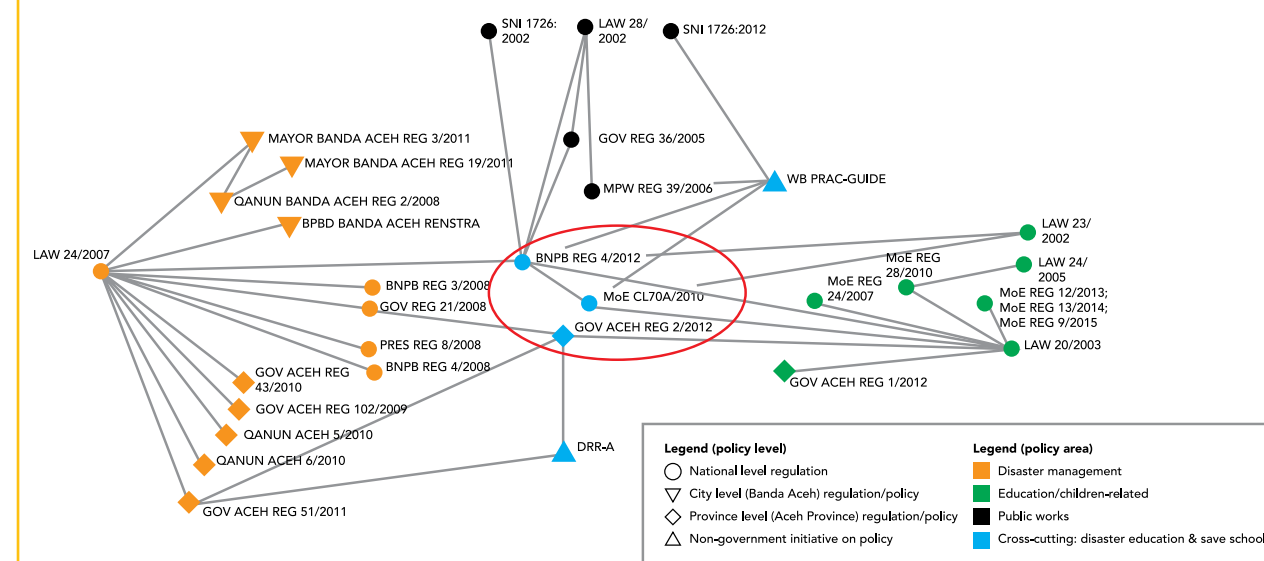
SNI 1726: 2002

LAW 28/ 2002

SNI 1726:2012

GOV REG 36/2005

MPW REG 39/2006

WB PRAC-GUIDE

MAYOR BANDA ACEH REG 3/2011

MAYOR BANDA ACEH REG 19/2011

QANUN BANDA ACEH REG 2/2008

BPBD BANDA ACEH RENSTRA

LAW 24/2007

BNPB REG 4/2012

LAW 23/ 2002

LAW 24/ 2005

MoE REG 28/2010

MoE REG 24/2007

MoE REG 12/2013; MoE REG 13/2014; MoE REG 9/2015

BNPB REG 3/2008

GOV REG 21/2008

MoE CL70A/2010

GOV ACEH REG 2/2012

LAW 20/2003

PRES REG 8/2008

BNPB REG 4/2008

GOV ACEH REG 43/2010

GOV ACEH REG 1/2012

GOV ACEH REG 102/2009

QANUN ACEH 5/2010

DRR-A

QANUN ACEH 6/2010

GOV ACEH REG 51/2011

Legend (policy level)
National level regulation
City level (Banda Aceh) regulation/policy
Province level (Aceh Province) regulation/policy
Non-government initiative on policy

Legend (policy area)
Disaster management
Education/children-related
Public works
Cross-cutting: disaster education & save school